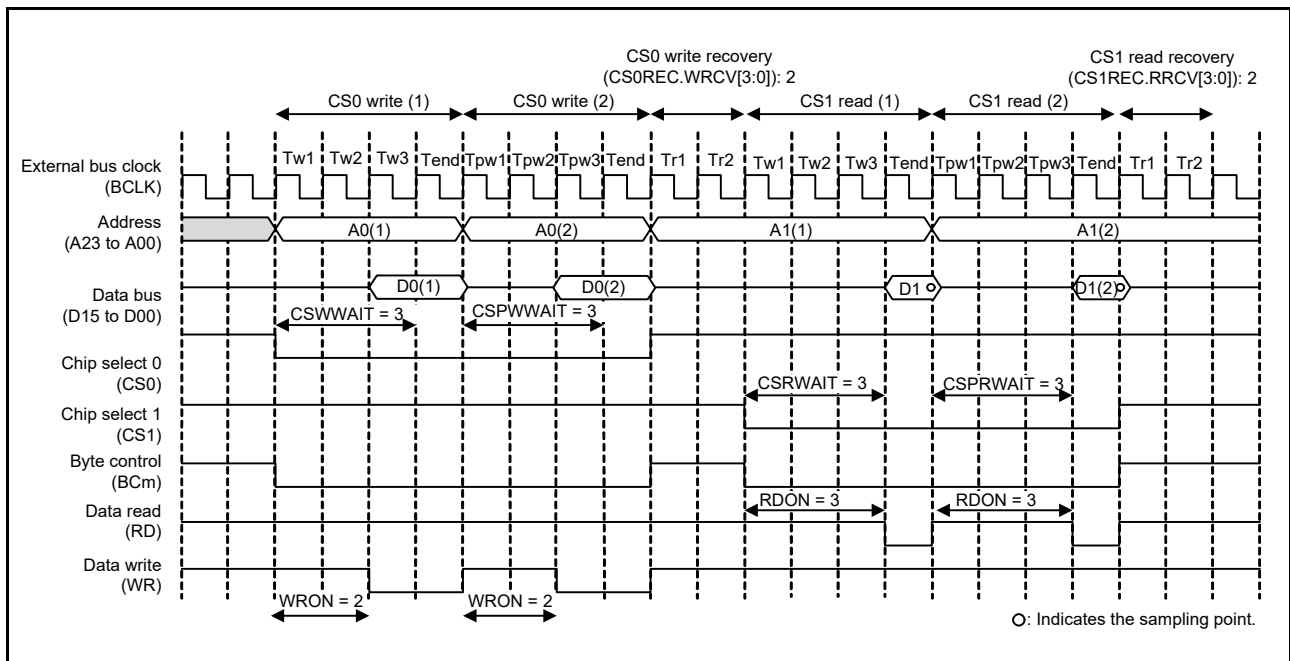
CS0 write recovery
(CS0REC.WRCV[3:0]): 2

CS1 read recovery
(CS1REC.RRCV[3:0]): 2

CS0 write (1)
CS0 write (2)
CS1 read (1)
CS1 read (2)

External bus clock
(BCLK)

Tw1 Tw2 Tw3 Tend Tpw1 Tpw2 Tpw3 Tend Tr1 Tr2 Tw1 Tw2 Tw3 Tend Tpw1 Tpw2 Tpw3 Tend Tr1 Tr2

Address
(A23 to A00)

A0(1)
A0(2)
A1(1)
A1(2)

Data bus
(D15 to D00)

D0(1)
D0(2)
D1
D1(2)

CSWWAIT = 3
CSPWWAIT = 3

Chip select 0
(CS0)

CSRWAIT = 3
CSPRWAIT = 3

Chip select 1
(CS1)

Byte control
(BCm)

RDON = 3
RDON = 3

Data read
(RD)

Data write
(WR)

WRON = 2
WRON = 2

○: Indicates the sampling point.